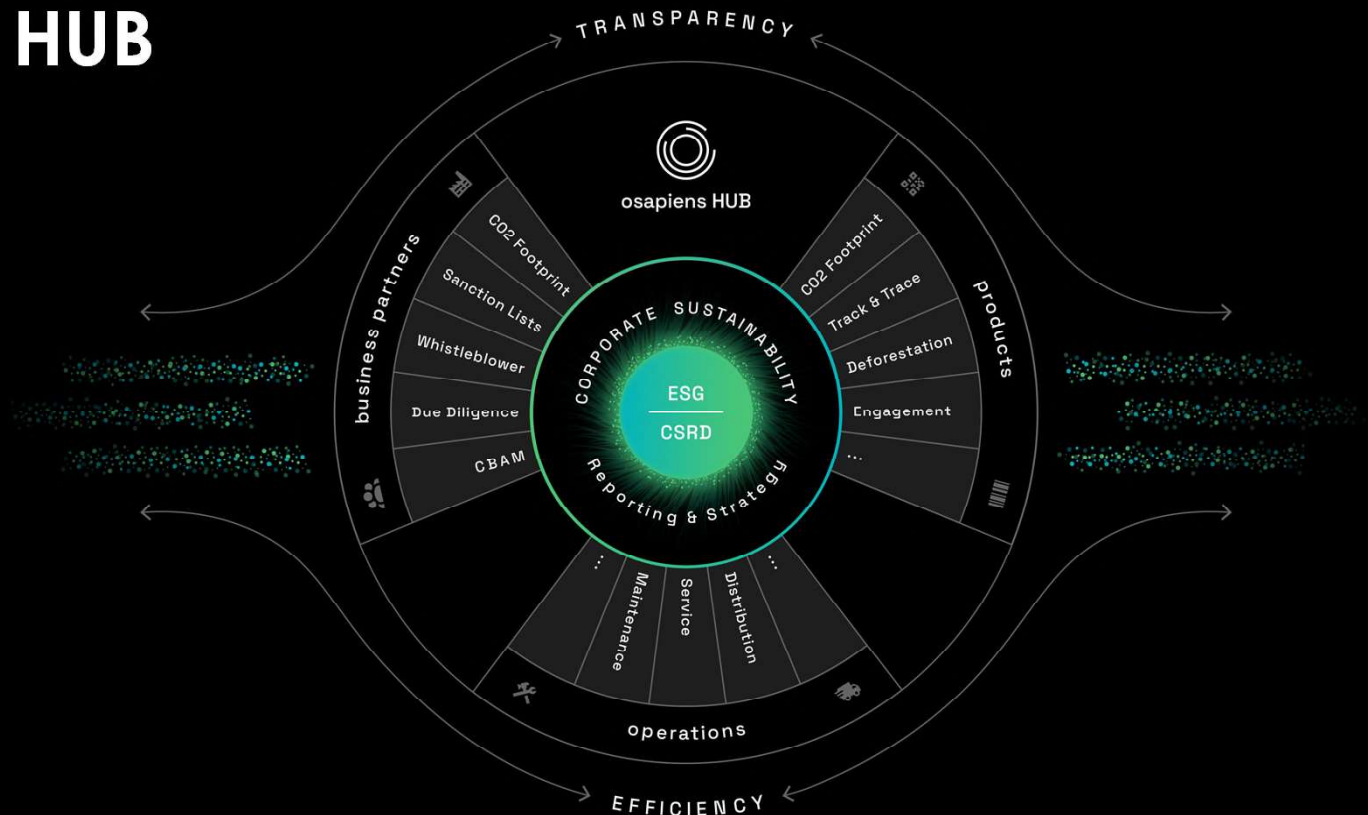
HUB

TRANSPARENCY

osapiens HUB

business partners

CO2 Footprint

Sanction Lists

Whistleblower

Due Diligence

CBAM

products

CO2 Footprint

Track & Trace

Deforestation

Engagement

...

CORPORATE SUSTAINABILITY

ESG

CSRD

Reporting & Strategy

...

Maintenance

Service

Distribution

...

operations

EFFICIENCY